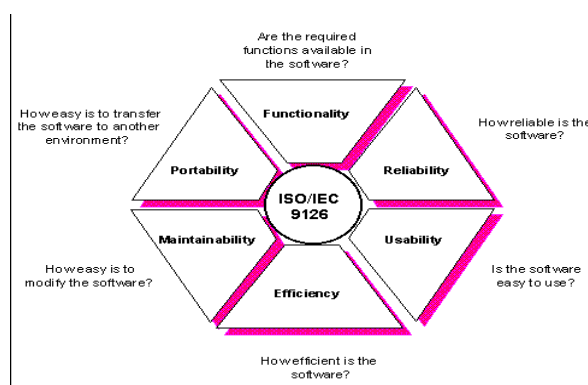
Are the required functions available in the software?

Functionality

Howeasy is to transfer the software to another environment?

Portability

Howreliable is the software?

Reliability

ISO/IEC 9126

Maintainability

Usability

Howeasy is to modify the software?

Is the software easy to use?

Efficiency

Howefficient is the software?